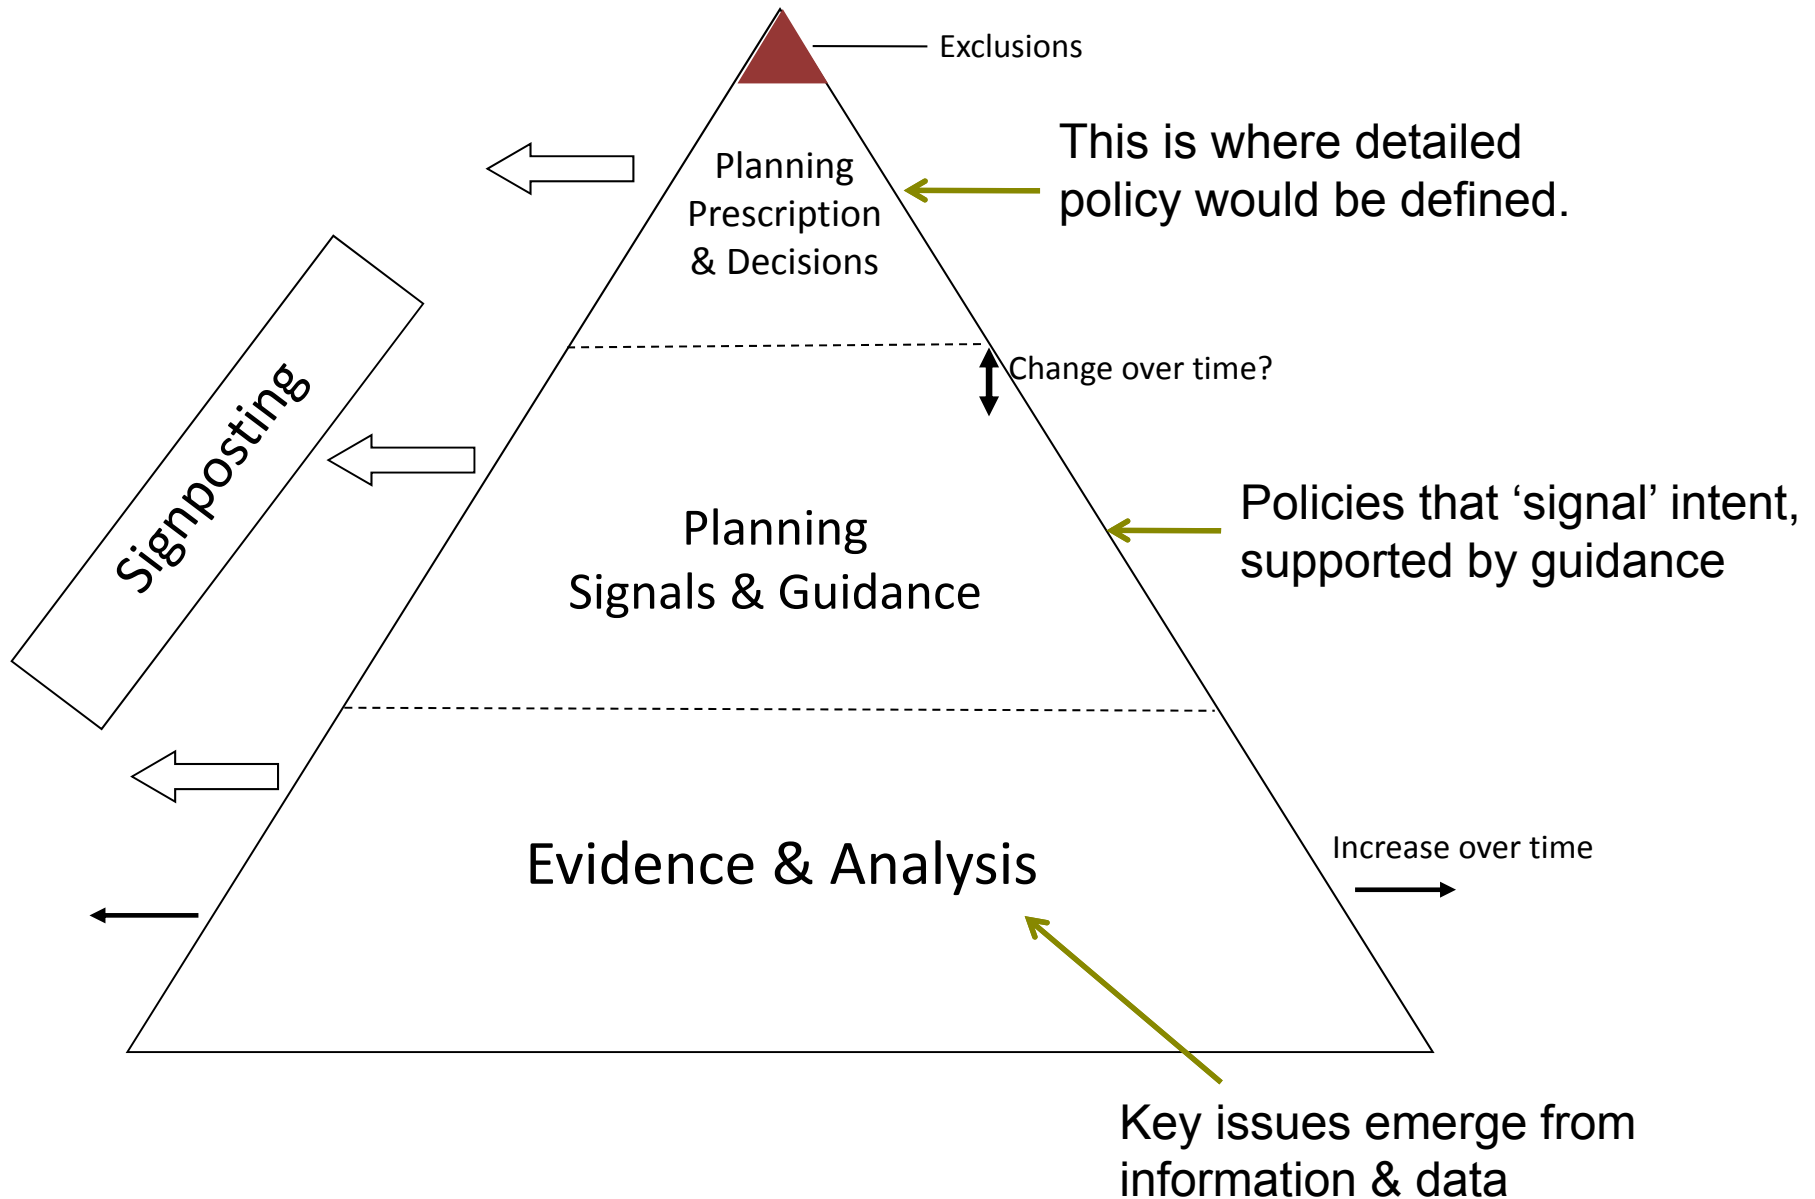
Exclusions

This is where detailed policy would be defined.

Planning Prescription & Decisions

Signposting

Change over time?

Planning Signals & Guidance

Policies that ‘signal’ intent, supported by guidance

Increase over time

Evidence & Analysis

Key issues emerge from information & data